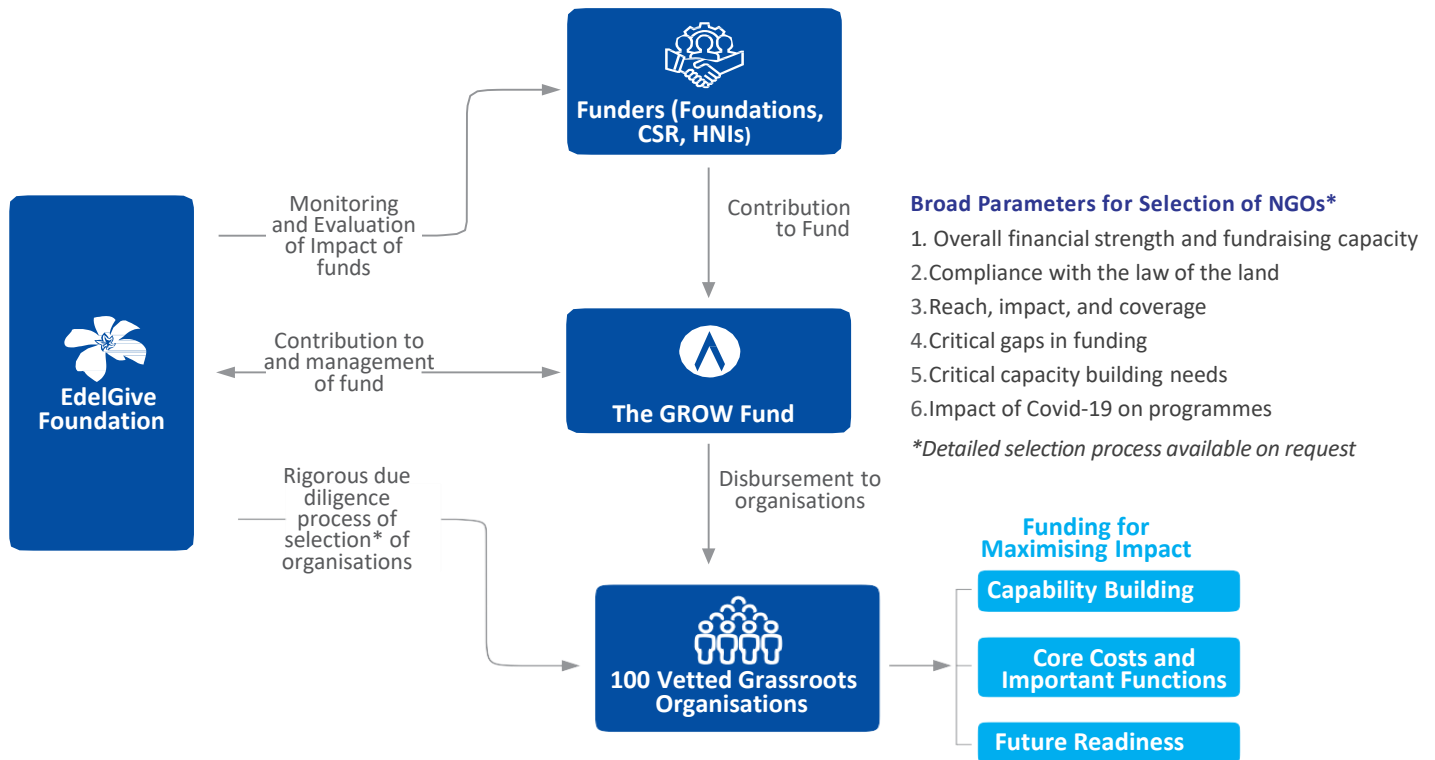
Funders (Foundations, CSR, HNIs)

Monitoring and Evaluation of Impact of funds

Contribution to Fund

Broad Parameters for Selection of NGOs*
1. Overall financial strength and fundraising capacity
2.Compliance with the law of the land
3.Reach, impact, and coverage
4.Critical gaps in funding
5.Critical capacity building needs
6.Impact of Covid-19 on programmes
*Detailed selection process available on request

EdelGive Foundation

Contribution to and management of fund

The GROW Fund

Rigorous due diligence process of selection* of organisations

Disbursement to organisations

Funding for Maximising Impact

Capability Building

Core Costs and Important Functions

Future Readiness

100 Vetted Grassroots Organisations